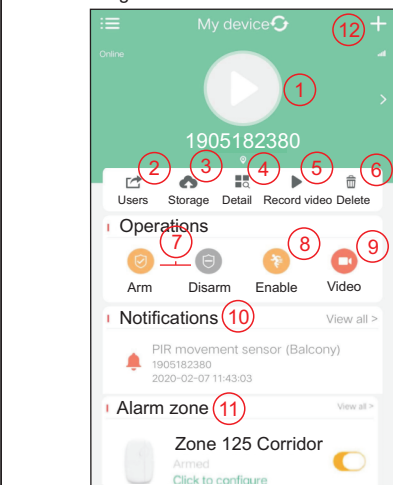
My device

12

Online

1

1905182380

2 3 4 5 6

Users Storage Detail Record video Delete

Operations

7

8

9

Arm Disarm Enable Video

Notifications

10

View all >

PIR movement sensor (Balcony)

1905182380

2020-02-07 11:43:03

Alarm zone

11

View all >

Zone 125 Corridor

Armed

Click to configure